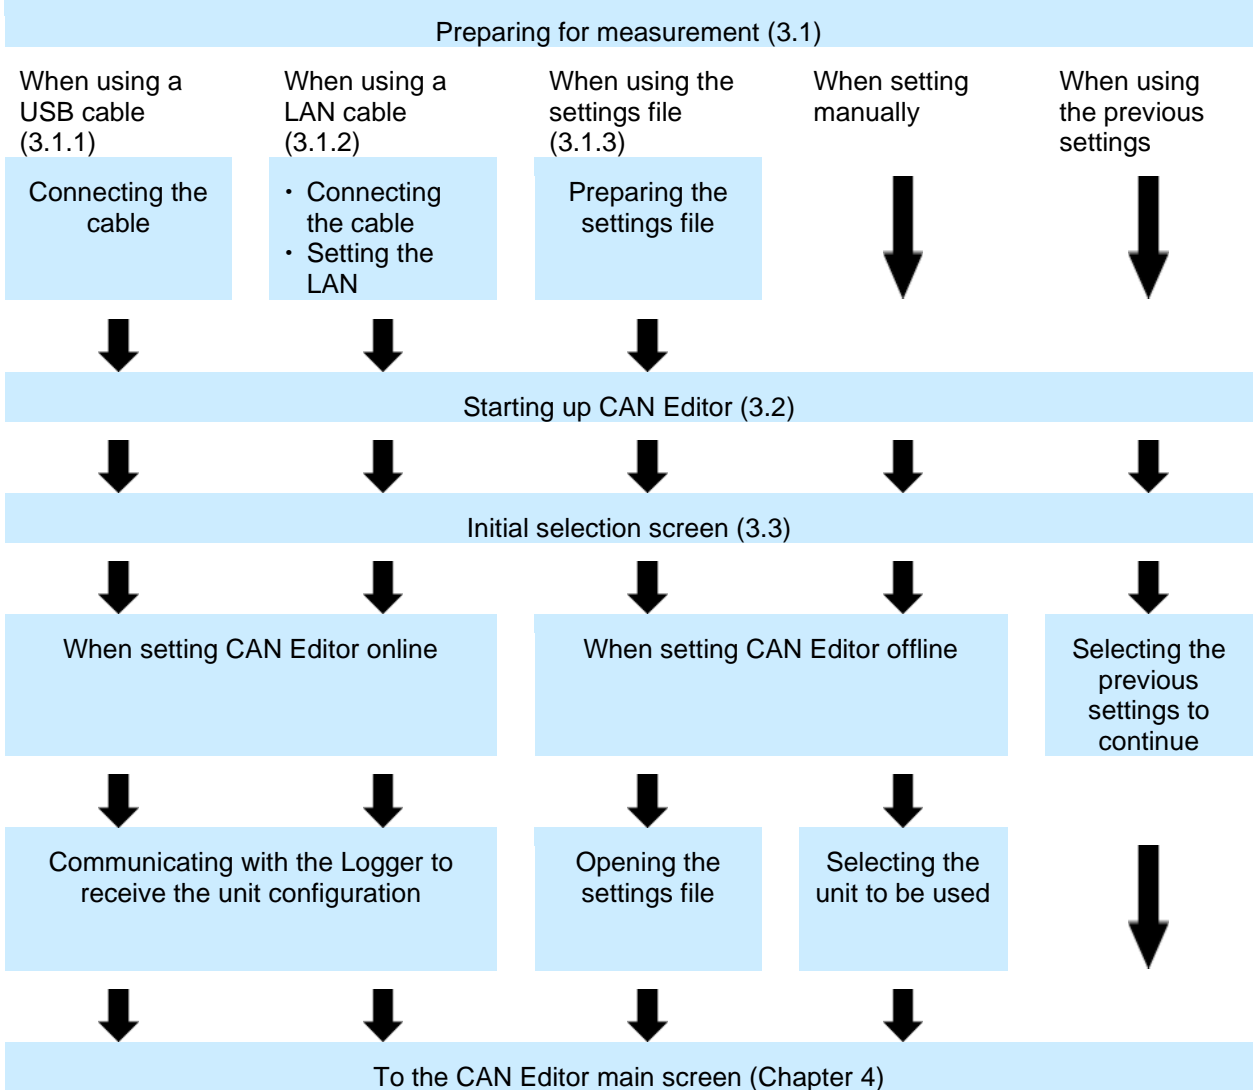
Preparing for measurement (3.1)

When using a USB cable (3.1.1)

When using a LAN cable (3.1.2)

When using the settings file (3.1.3)

When setting manually

When using the previous settings

Connecting the cable

・ Connecting the cable
・ Setting the LAN

Preparing the settings file

Starting up CAN Editor (3.2)

Initial selection screen (3.3)

When setting CAN Editor online

When setting CAN Editor offline

Selecting the previous settings to continue

Communicating with the Logger to receive the unit configuration

Opening the settings file

Selecting the unit to be used

To the CAN Editor main screen (Chapter 4)